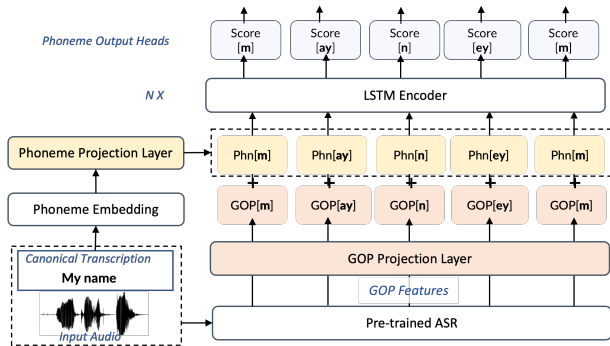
Phoneme Output Heads

Score [m]
Score [ay]
Score [n]
Score [ey]
Score [m]

N X

LSTM Encoder

Phoneme Projection Layer

Phn[m]
Phn[ay]
Phn[n]
Phn[ey]
Phn[m]

+
+
+
+
+

Phoneme Embedding

GOP[m]
GOP[ay]
GOP[n]
GOP[ey]
GOP[m]

Canonical Transcription
My name

GOP Projection Layer

GOP Features

Input Audio

Pre-trained ASR